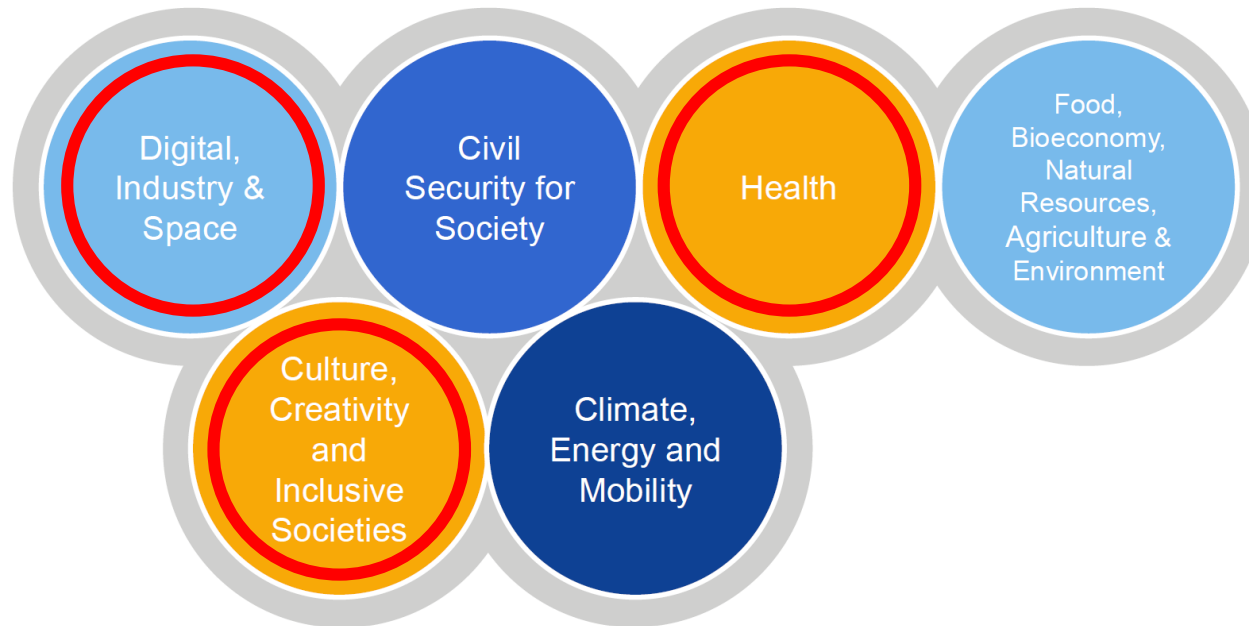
Digital, Industry & Space

Civil Security for Society

Health

Food, Bioeconomy, Natural Resources, Agriculture & Environment

Culture, Creativity and Inclusive Societies

Climate, Energy and Mobility